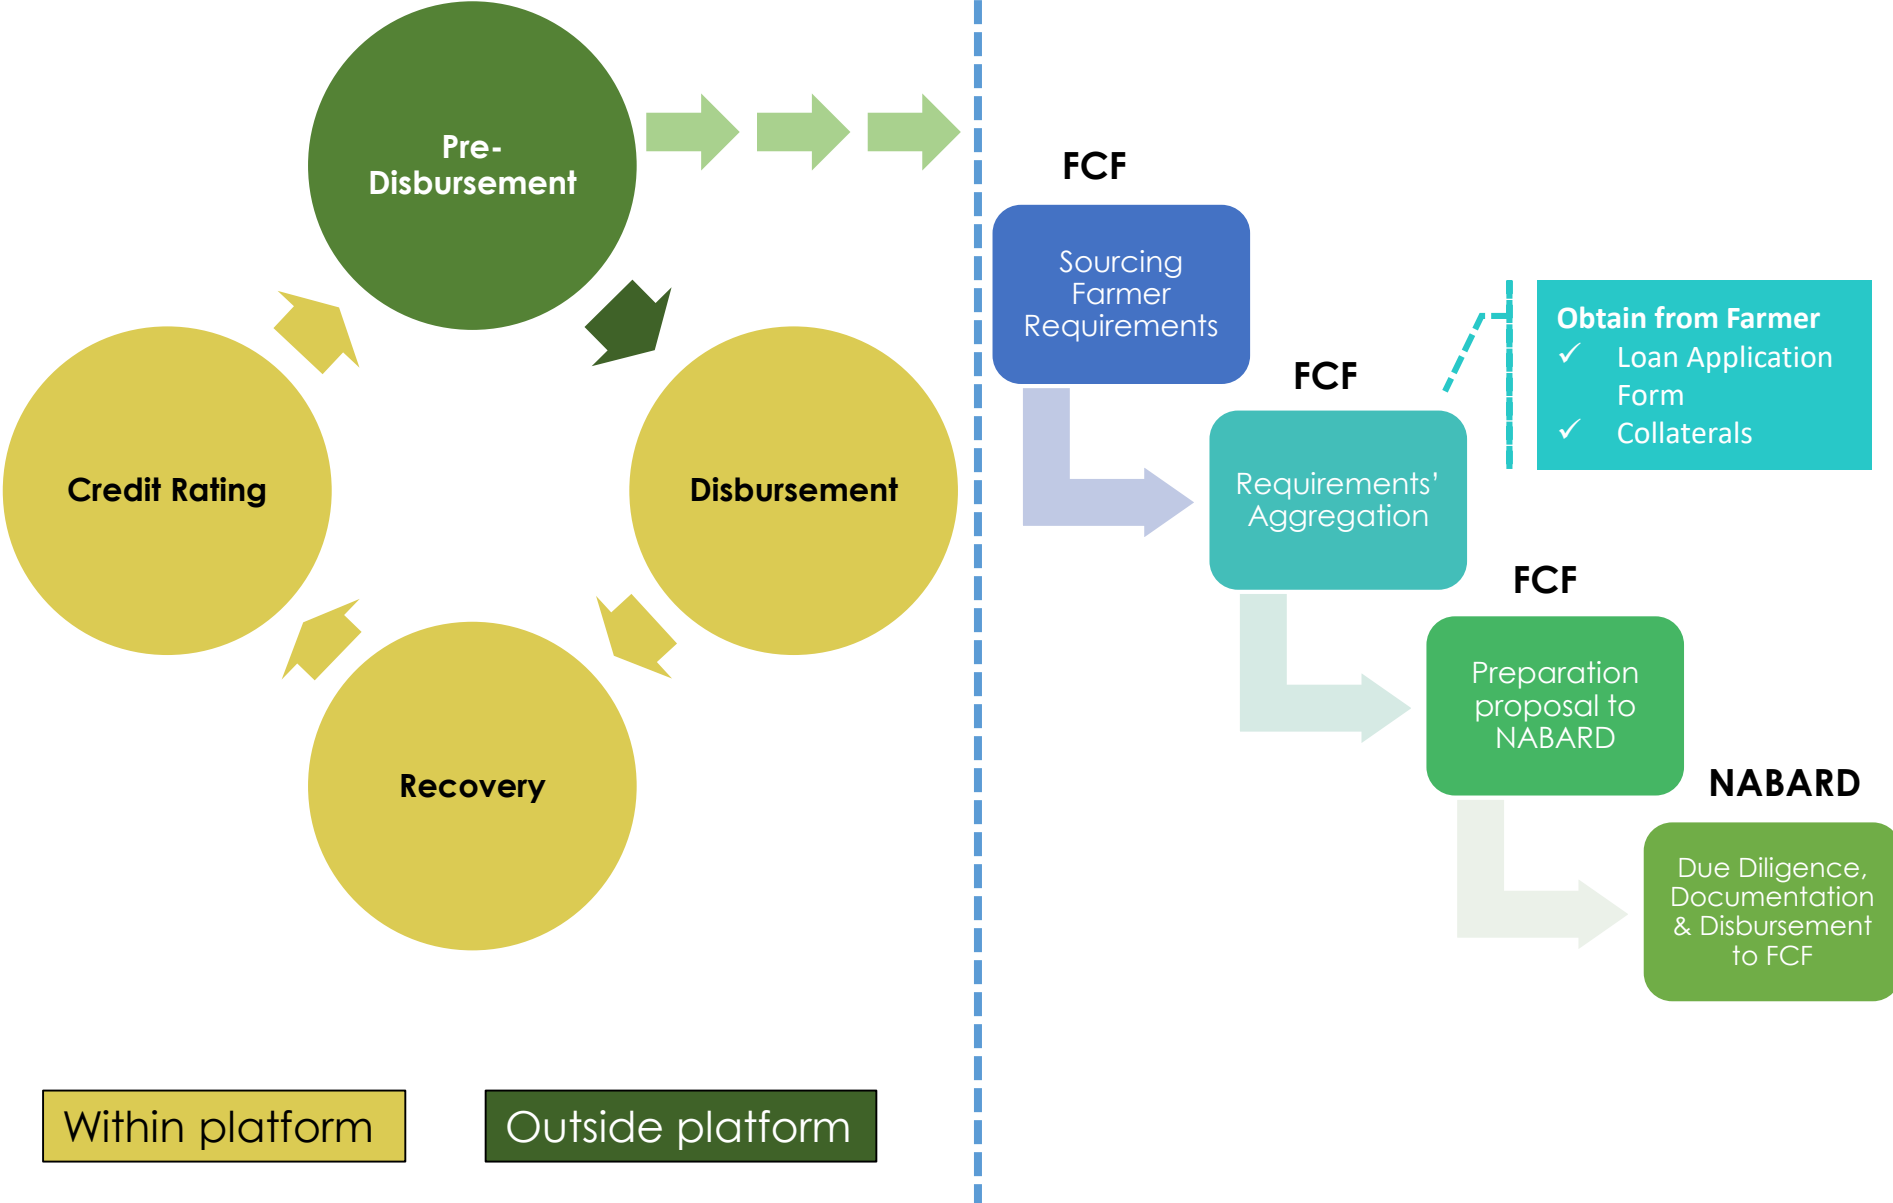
Pre-Disbursement

Disbursement

Recovery

Credit Rating

FCF

Sourcing Farmer Requirements

FCF

Requirements' Aggregation

Obtain from Farmer
✓ Loan Application Form
✓ Collaterals

FCF

Preparation proposal to NABARD

NABARD

Due Diligence, Documentation & Disbursement to FCF

Within platform

Outside platform